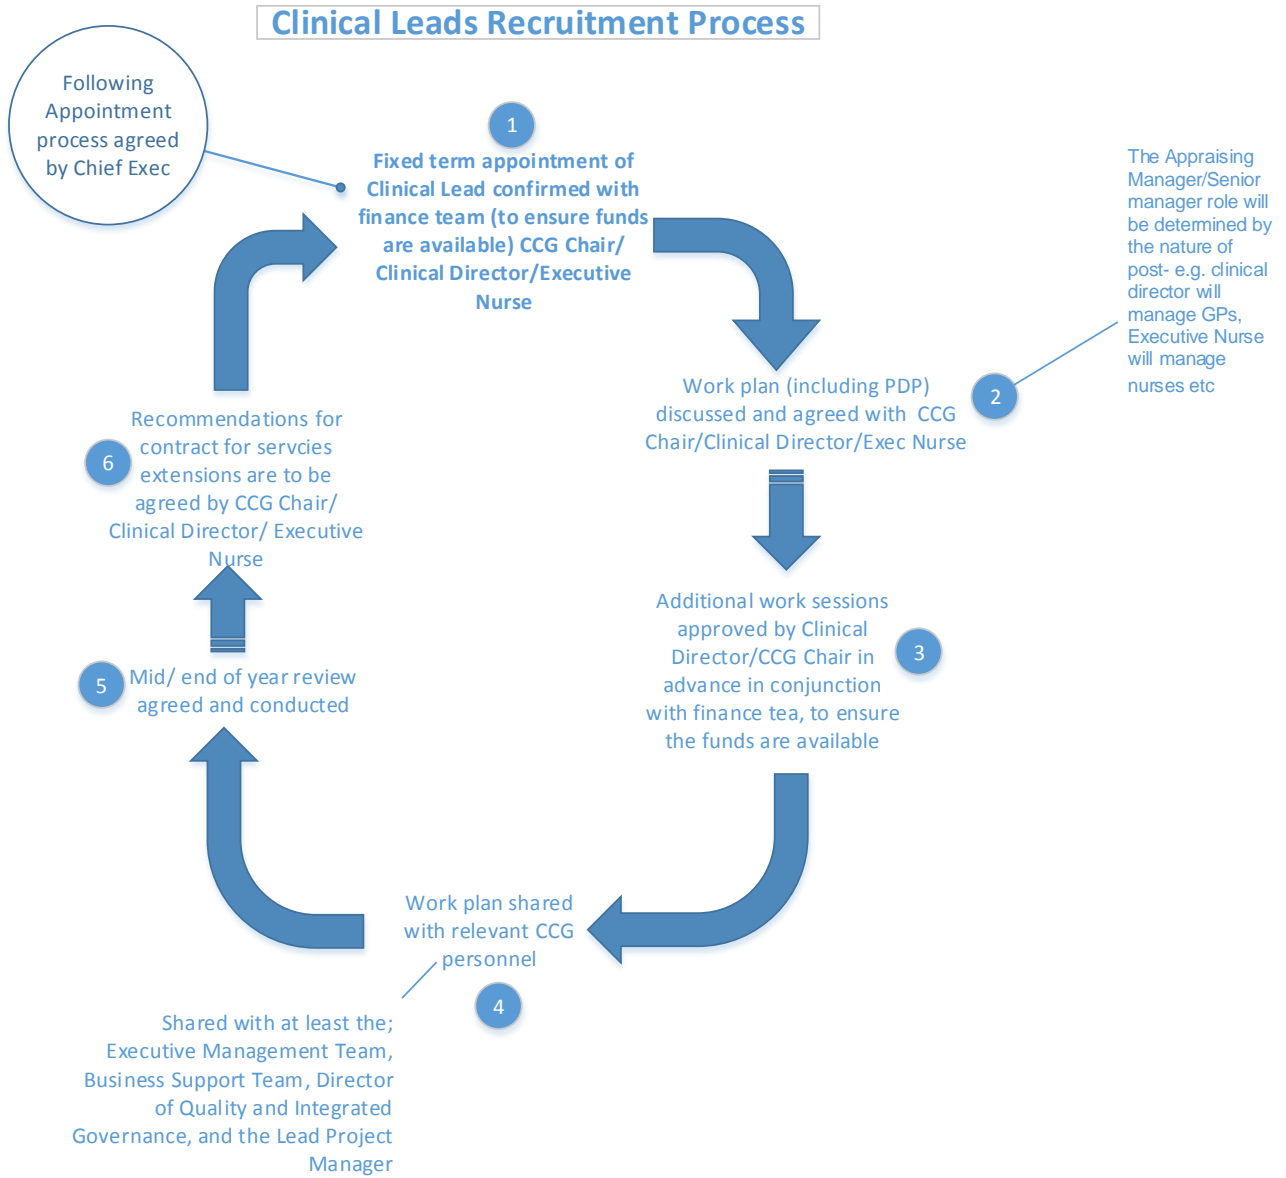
Clinical Leads Recruitment Process

Following Appointment process agreed by Chief Exec

1

Fixed term appointment of Clinical Lead confirmed with finance team (to ensure funds are available) CCG Chair/ Clinical Director/Executive Nurse

The Appraising Manager/Senior manager role will be determined by the nature of post- e.g. clinical director will manage GPs, Executive Nurse will manage nurses etc

2

Work plan (including PDP) discussed and agreed with CCG Chair/Clinical Director/Exec Nurse

3

Additional work sessions approved by Clinical Director/CCG Chair in advance in conjunction with finance tea, to ensure the funds are available

4

Work plan shared with relevant CCG personnel

Shared with at least the; Executive Management Team, Business Support Team, Director of Quality and Integrated Governance, and the Lead Project Manager

5

Mid/ end of year review agreed and conducted

6

Recommendations for contract for servcies extensions are to be agreed by CCG Chair/ Clinical Director/ Executive Nurse